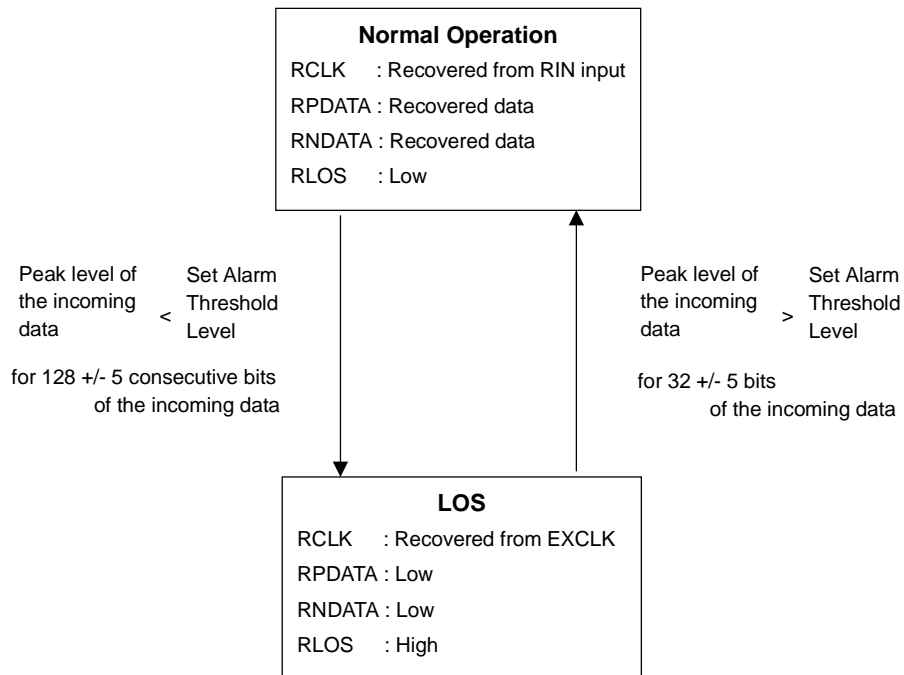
Normal Operation
RCLK : Recovered from RIN input
RPDATA : Recovered data
RNDATA : Recovered data
RLOS : Low

Peak level of the incoming data < Set Alarm Threshold Level

for 128 +/- 5 consecutive bits of the incoming data

Peak level of the incoming data > Set Alarm Threshold Level

for 32 +/- 5 bits of the incoming data

LOS
RCLK : Recovered from EXCLK
RPDATA : Low
RNDATA : Low
RLOS : High